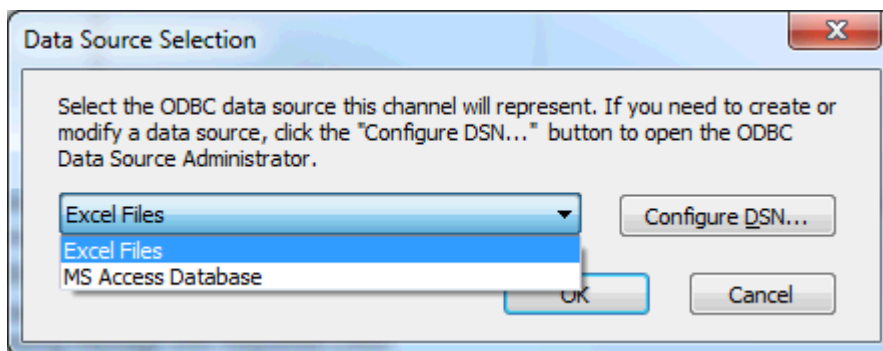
Data Source Selection

Select the ODBC data source this channel will represent. If you need to create or modify a data source, click the "Configure DSN..." button to open the ODBC Data Source Administrator.

Excel Files

Configure DSN...

Excel Files
MS Access Database

OK

Cancel